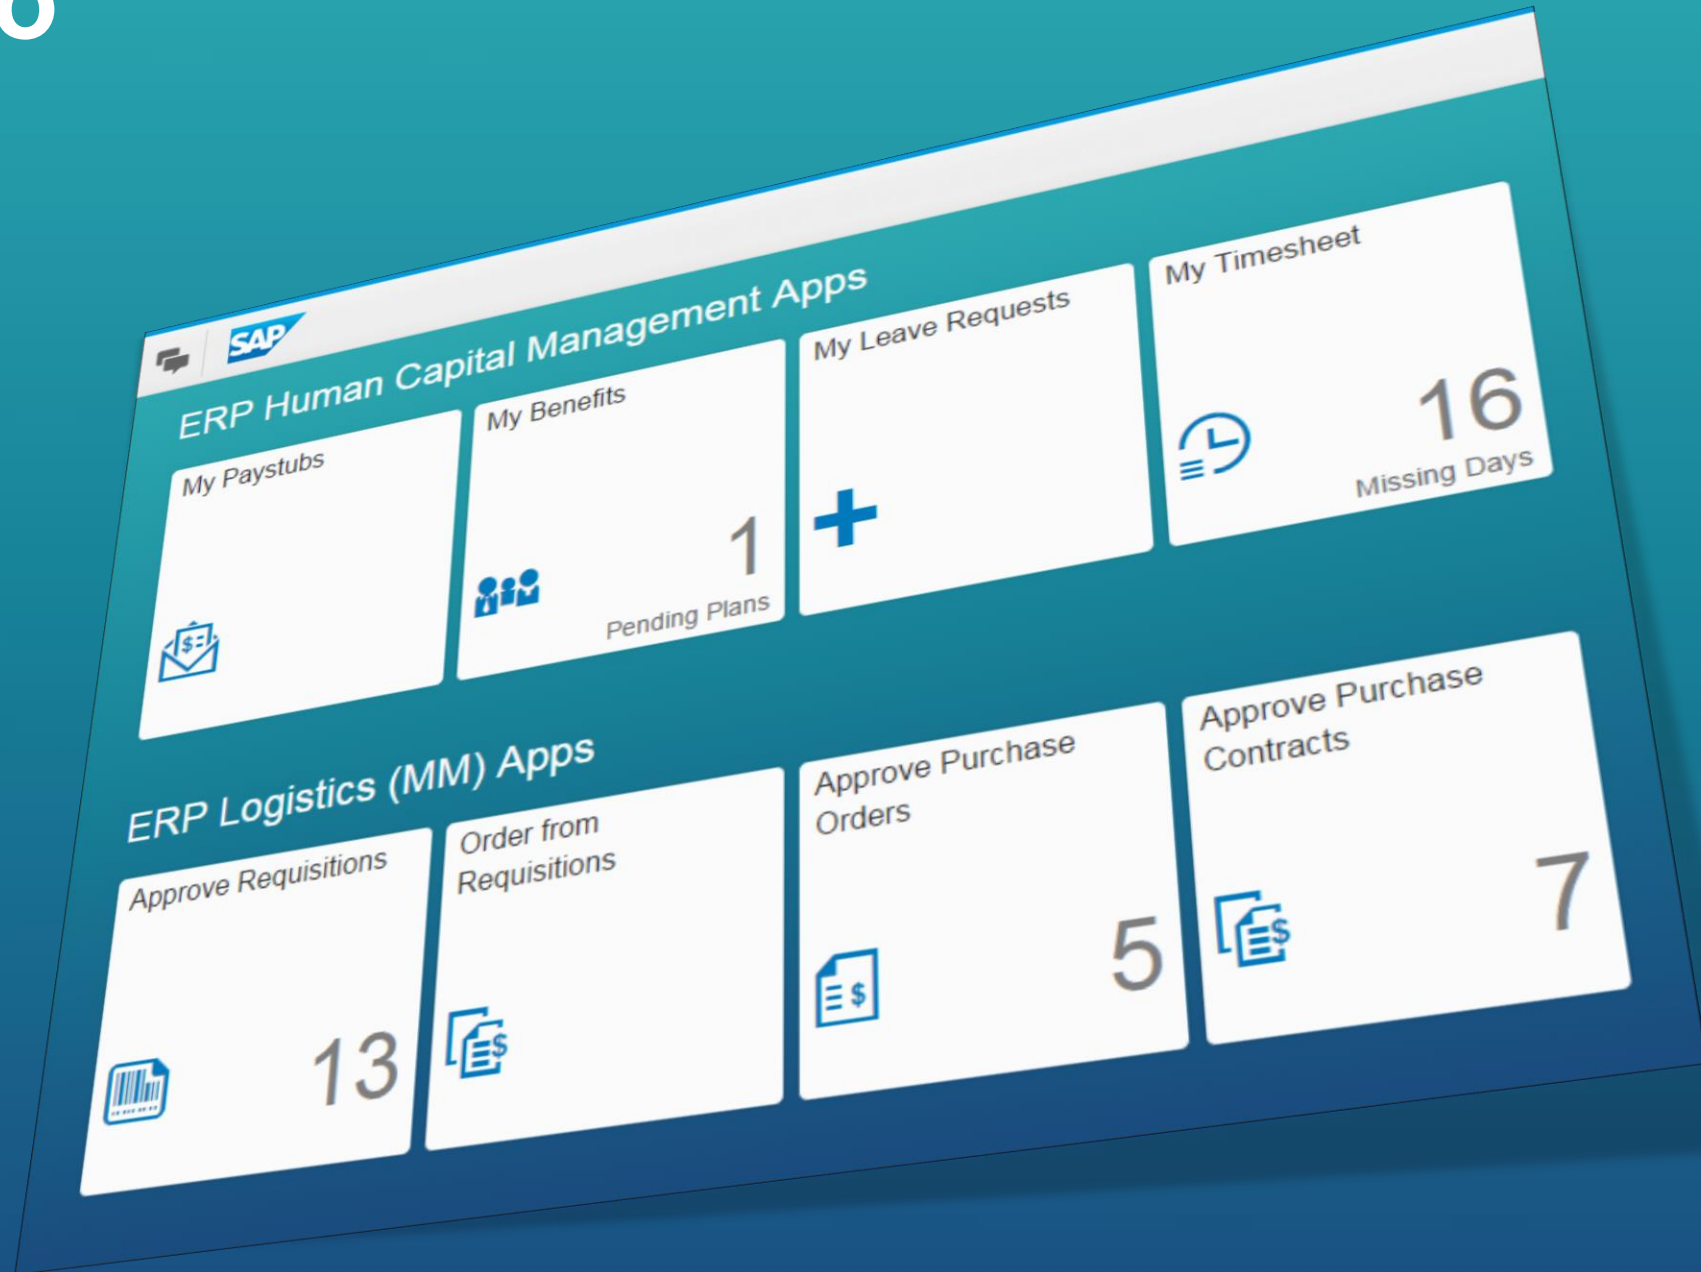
SAP

ERP Human Capital Management Apps

My Paystubs

My Benefits

1
Pending Plans

My Leave Requests

My Timesheet

16
Missing Days

ERP Logistics (MM) Apps

Approve Requisitions

13

Order from Requisitions

Approve Purchase Orders

5

Approve Purchase Contracts

7